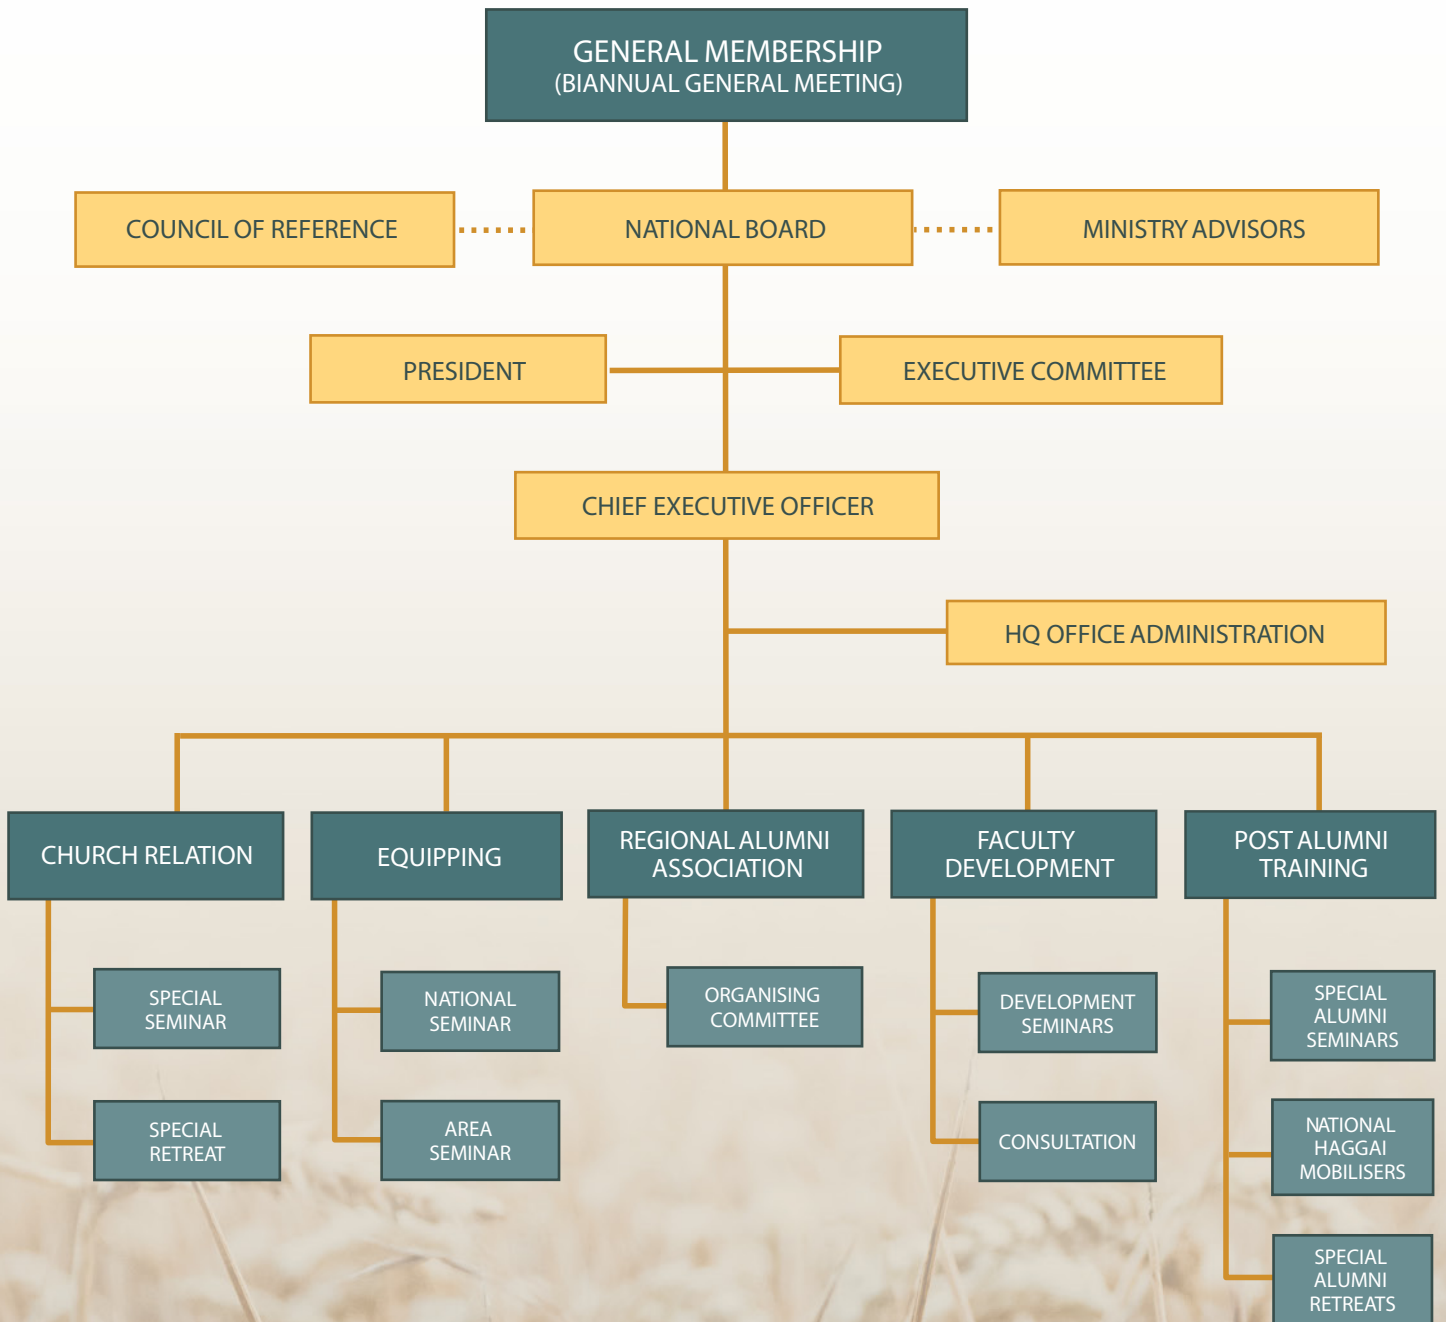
GENERAL MEMBERSHIP
(BIANNUAL GENERAL MEETING)

COUNCIL OF REFERENCE

NATIONAL BOARD

MINISTRY ADVISORS

PRESIDENT

EXECUTIVE COMMITTEE

CHIEF EXECUTIVE OFFICER

HQ OFFICE ADMINISTRATION

CHURCH RELATION

SPECIAL SEMINAR

SPECIAL RETREAT

EQUIPPING

NATIONAL SEMINAR

AREA SEMINAR

REGIONAL ALUMNI ASSOCIATION

ORGANISING COMMITTEE

FACULTY DEVELOPMENT

DEVELOPMENT SEMINARS

CONSULTATION

POST ALUMNI TRAINING

SPECIAL ALUMNI SEMINARS

NATIONAL HAGGAI MOBILISERS

SPECIAL ALUMNI RETREATS